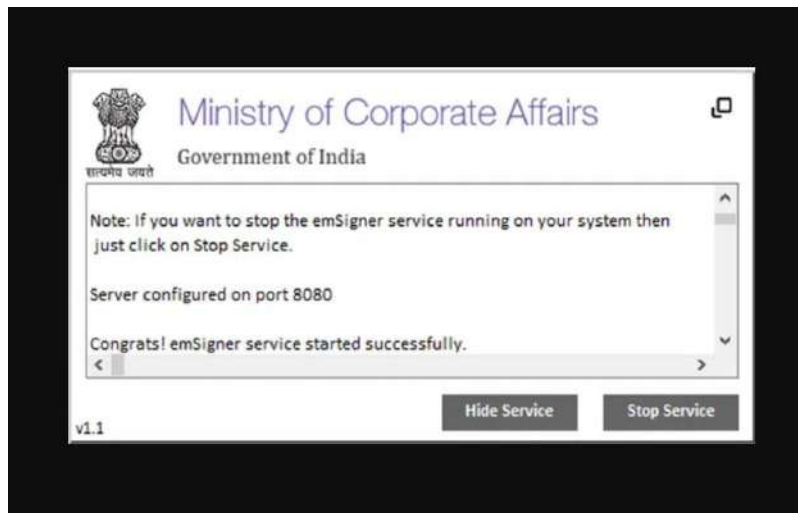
सत्यमेव जयते

Ministry of Corporate Affairs

Government of India

Note: If you want to stop the emSigner service running on your system then just click on Stop Service.

Server configured on port 8080

Congrats! emSigner service started successfully.

v1.1

Hide Service

Stop Service